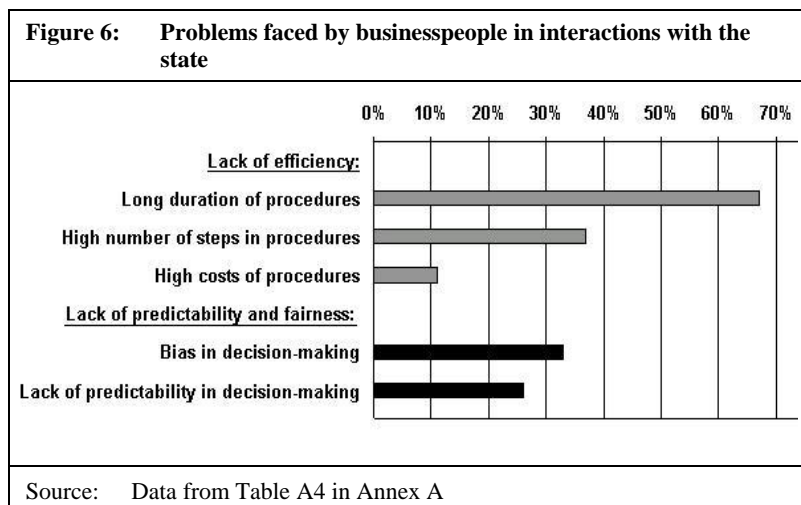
Figure 6: Problems faced by businesspeople in interactions with the state

0% 10% 20% 30% 40% 50% 60% 70%

Lack of efficiency:

Long duration of procedures

High number of steps in procedures

High costs of procedures

Lack of predictability and fairness:

Bias in decision-making

Lack of predictability in decision-making

Source: Data from Table A4 in Annex A